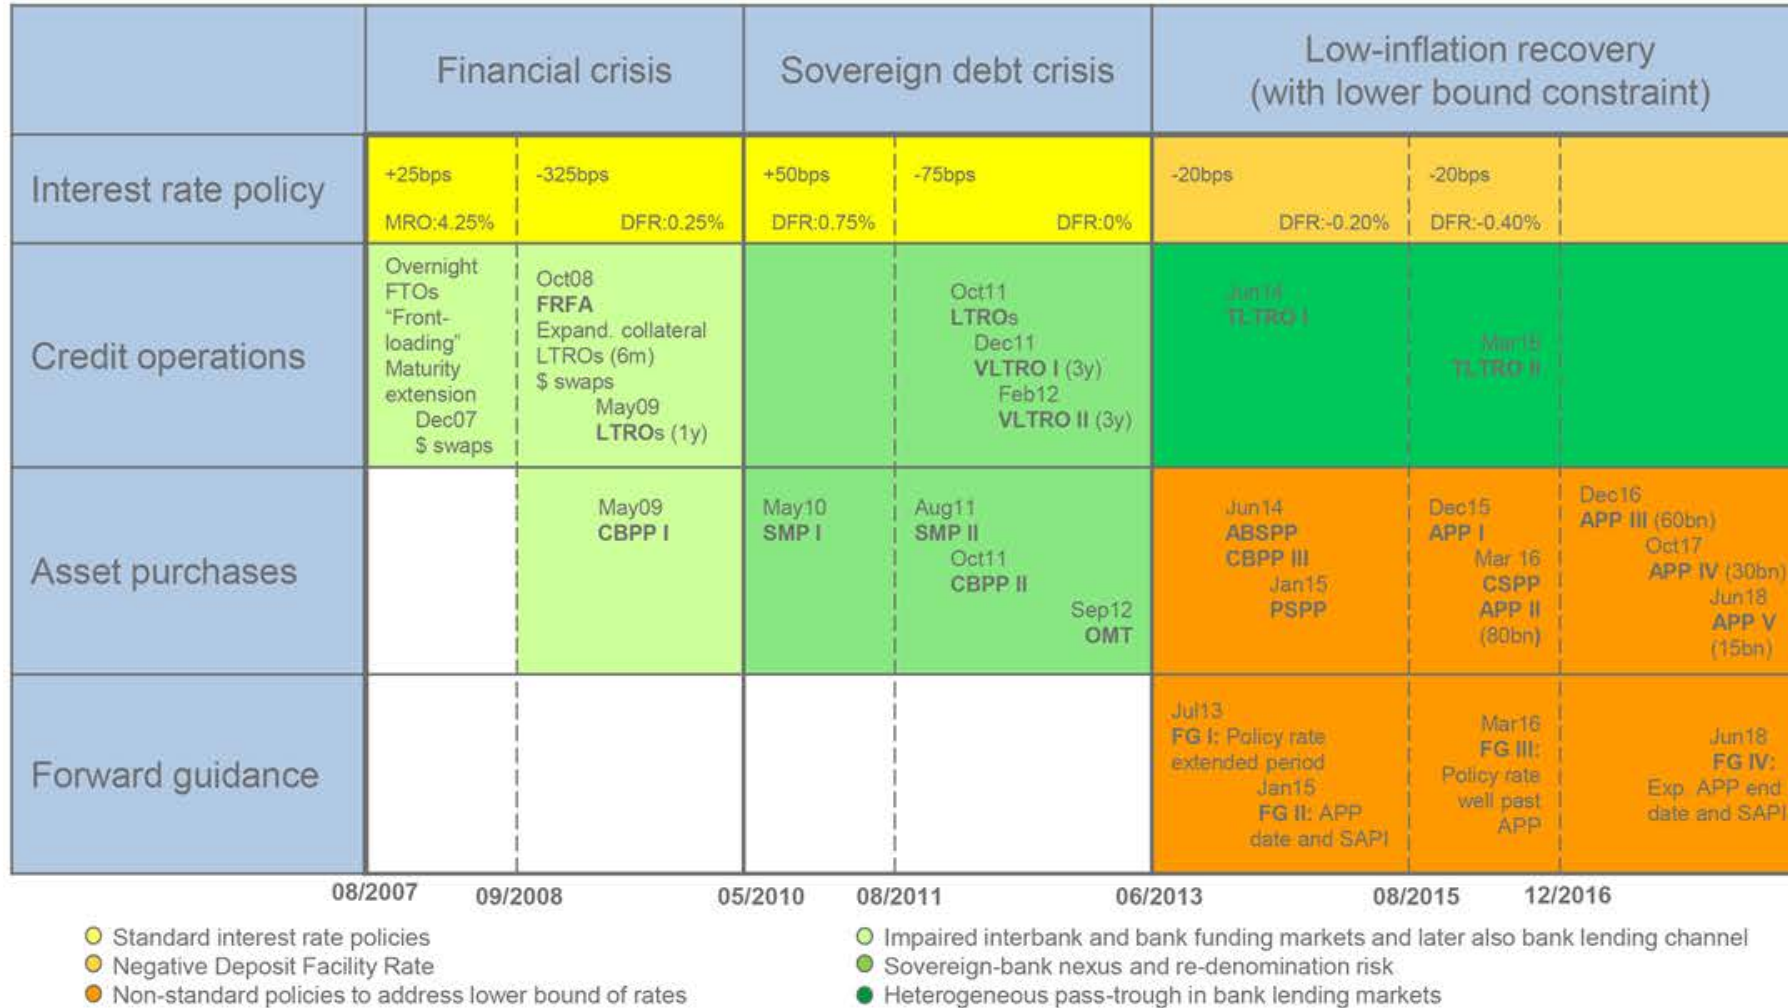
| | Financial crisis | | Sovereign debt crisis | | Low-inflation recovery (with lower bound constraint) | | |
|---|---|---|---|---|---|---|---|
| Interest rate policy | +25bps MRO:4.25% | -325bps DFR:0.25% | +50bps DFR:0.75% | -75bps DFR:0% | -20bps DFR:-0.20% | -20bps DFR:-0.40% | |
| Credit operations | Overnight FTOs "Front-loading" Maturity extension Dec07 \$ swaps | Oct08 **FRFA** Expand. collateral LTROs (6m) \$ swaps May09 **LTROs** (1y) | | Oct11 **LTROs** Dec11 **VLTRO I** (3y) Feb12 **VLTRO II** (3y) | Jun14 **TLTRO I** | Mar16 **TLTRO II** | |
| Asset purchases | | May09 **CBPP I** | May10 **SMP I** | Aug11 **SMP II** Oct11 **CBPP II** Sep12 **OMT** | Jun14 **ABSPP** **CBPP III** Jan15 **PSPP** | Dec15 **APP I** Mar 16 **CSPP** **APP II** (80bn) | Dec16 **APP III** (60bn) Oct17 **APP IV** (30bn) Jun18 **APP V** (15bn) |
| Forward guidance | | | | | Jul13 **FG I:** Policy rate extended period Jan15 **FG II:** APP date and SAPI | Mar16 **FG III:** Policy rate well past APP | Jun18 **FG IV:** Exp. APP end date and SAPI |

08/2007 09/2008 05/2010 08/2011 06/2013 08/2015 12/2016

Standard interest rate policies
Negative Deposit Facility Rate
Non-standard policies to address lower bound of rates

Impaired interbank and bank funding markets and later also bank lending channel
Sovereign-bank nexus and re-denomination risk
Heterogeneous pass-trough in bank lending markets